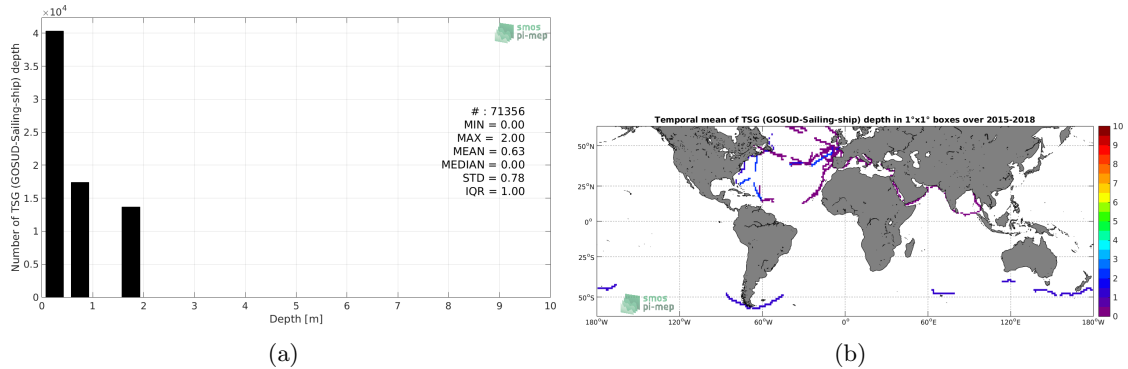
$\times 10^4$

smos pi-mep

4
3.5
3
2.5
2
1.5
1
0.5
0

Number of TSG (GOSUD-Sailing-ship) depth

# : 71356
MIN = 0.00
MAX = 2.00
MEAN = 0.63
MEDIAN = 0.00
STD = 0.78
IQR = 1.00

0 1 2 3 4 5 6 7 8 9 10
Depth [m]

(a)

Temporal mean of TSG (GOSUD-Sailing-ship) depth in 1°x1° boxes over 2015-2018

50°N
25°N
0°
25°S
50°S

180°W 120°W 60°W 0° 60°E 120°E 180°W

smos pi-mep

10
9
8
7
6
5
4
3
2
1
0

(b)